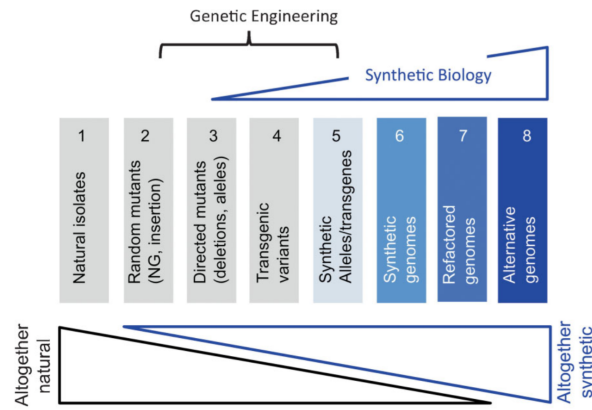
Genetic Engineering

Synthetic Biology

1 Natural isolates

2 Random mutants (NG, insertion)

3 Directed mutants (deletions, aleles)

4 Transgenic variants

5 Synthetic Alleles/transgenes

6 Synthetic genomes

7 Refactored genomes

8 Alternative genomes

Altogether natural

Altogether synthetic